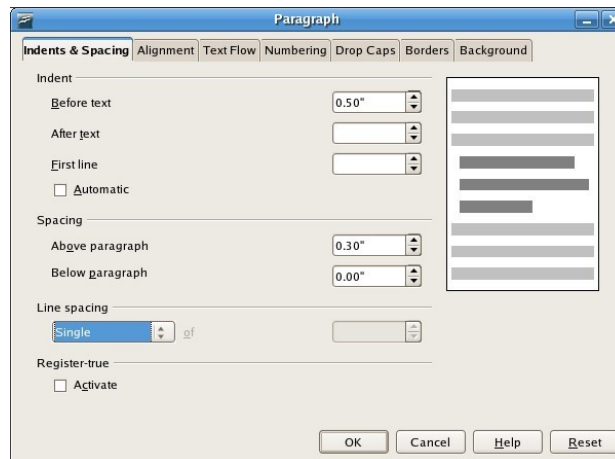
Paragraph

Indents & Spacing | Alignment | Text Flow | Numbering | Drop Caps | Borders | Background

Indent

Before text 0.50"

After text

First line

Automatic

Spacing

Above paragraph 0.30"

Below paragraph 0.00"

Line spacing

Single of

Register-true

Activate

OK Cancel Help Reset